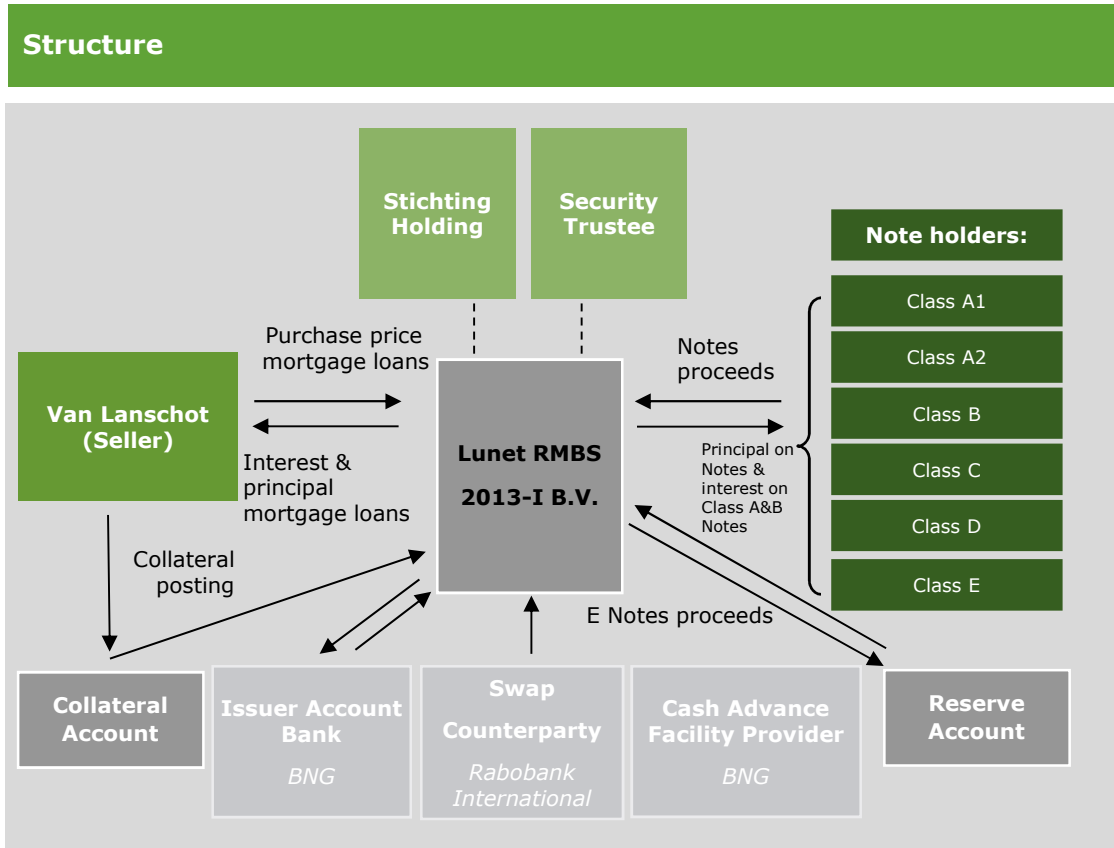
Structure

Stichting Holding

Security Trustee

Note holders:

Class A1

Class A2

Class B

Class C

Class D

Class E

Purchase price mortgage loans

Van Lanschot (Seller)

Interest & principal mortgage loans

Lunet RMBS

2013-I B.V.

Notes proceeds

Principal on Notes & interest on Class A&B Notes

Collateral posting

E Notes proceeds

Collateral Account

Issuer Account Bank

BNG

Swap

Counterparty

Rabobank International

Cash Advance Facility Provider

BNG

Reserve Account